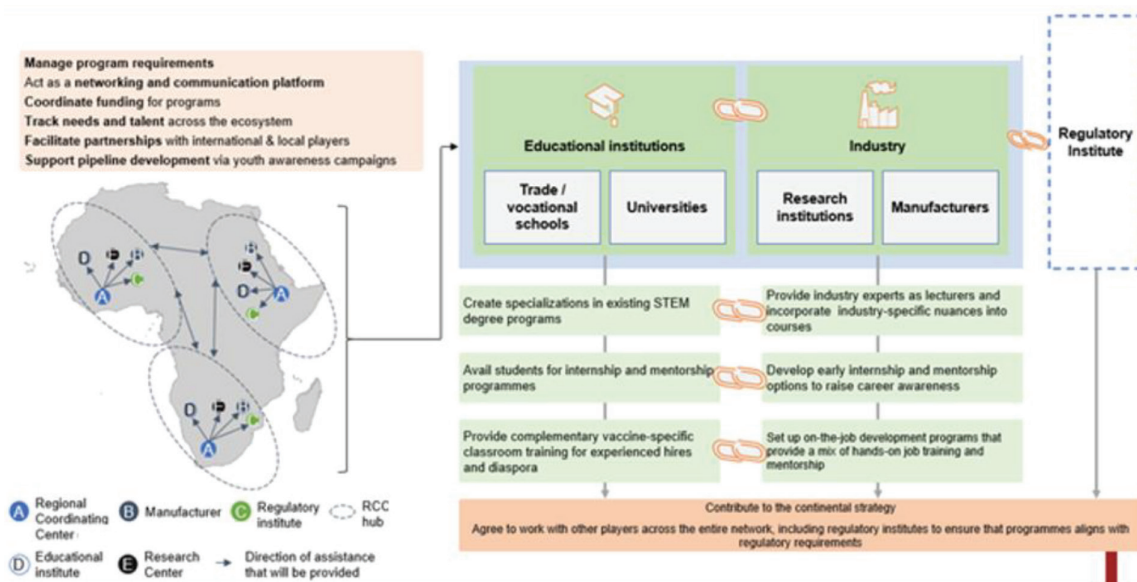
**Manage program requirements**
Act as a **networking and communication platform**
**Coordinate funding** for programs
**Track needs and talent** across the ecosystem
**Facilitate partnerships** with international & local players
**Support pipeline development** via youth awareness campaigns

D
A
D
A
D
A

A Regional Coordinating Center
B Manufacturer
C Regulatory institute
RCC hub
D Educational institute
E Research Center
Direction of assistance that will be provided

Educational institutions
Trade / vocational schools
Universities

Industry
Research institutions
Manufacturers

Regulatory Institute

Create specializations in existing STEM degree programs

Provide industry experts as lecturers and incorporate industry-specific nuances into courses

Avail students for internship and mentorship programmes

Develop early internship and mentorship options to raise career awareness

Provide complementary vaccine-specific classroom training for experienced hires and diaspora

Set up on-the-job development programs that provide a mix of hands-on job training and mentorship

Contribute to the continental strategy

Agree to work with other players across the entire network, including regulatory institutes to ensure that programmes aligns with regulatory requirements